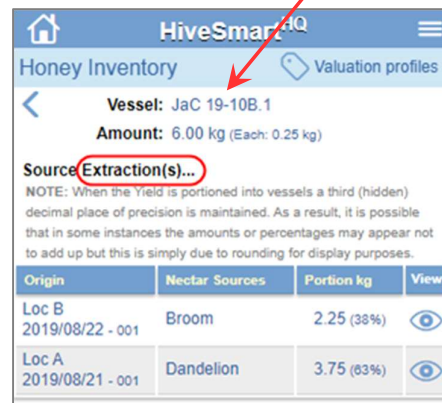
HiveSmart$^{HQ}$

Honey Inventory

Valuation profiles

Vessel: JaC 19-10B.1

Amount: 6.00 kg (Each: 0.25 kg)

Source Extraction(s)...

NOTE: When the Yield is portioned into vessels a third (hidden) decimal place of precision is maintained. As a result, it is possible that in some instances the amounts or percentages may appear not to add up but this is simply due to rounding for display purposes.

| Origin | Nectar Sources | Portion kg | View |
|---|---|---|---|
| Loc B 2019/08/22 - 001 | Broom | 2.25 (38%) | |
| Loc A 2019/08/21 - 001 | Dandelion | 3.75 (63%) | |